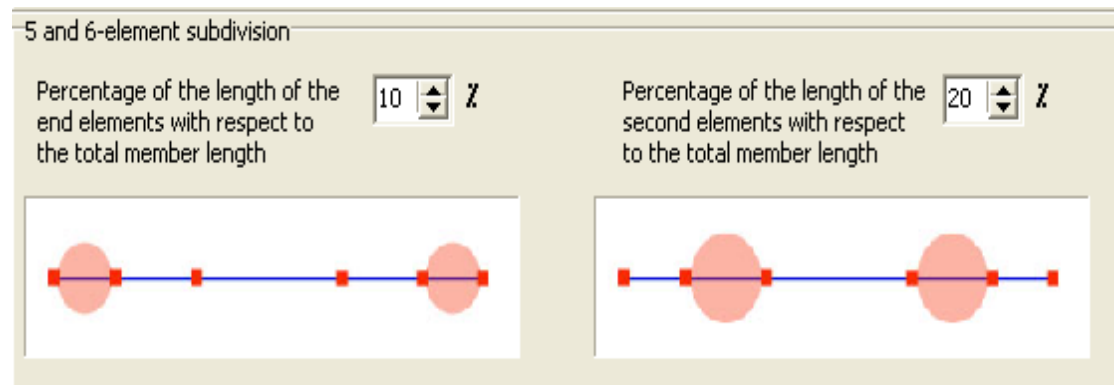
5 and 6-element subdivision

Percentage of the length of the end elements with respect to the total member length

10 %

Percentage of the length of the second elements with respect to the total member length

20 %